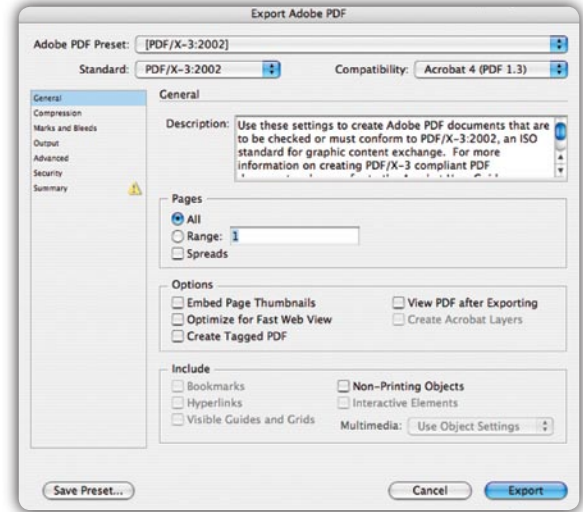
Export Adobe PDF

Adobe PDF Preset: [PDF/X-3:2002]

Standard: PDF/X-3:2002

Compatibility: Acrobat 4 (PDF 1.3)

General
Compression
Marks and Bleeds
Output
Advanced
Security
Summary

General

Description: Use these settings to create Adobe PDF documents that are to be checked or must conform to PDF/X-3:2002, an ISO standard for graphic content exchange. For more information on creating PDF/X-3 compliant PDF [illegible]

Pages
All
Range: 1
Spreads

Options
Embed Page Thumbnails
Optimize for Fast Web View
Create Tagged PDF
View PDF after Exporting
Create Acrobat Layers

Include
Bookmarks
Hyperlinks
Visible Guides and Grids
Non-Printing Objects
Interactive Elements
Multimedia: Use Object Settings

Save Preset...
Cancel
Export